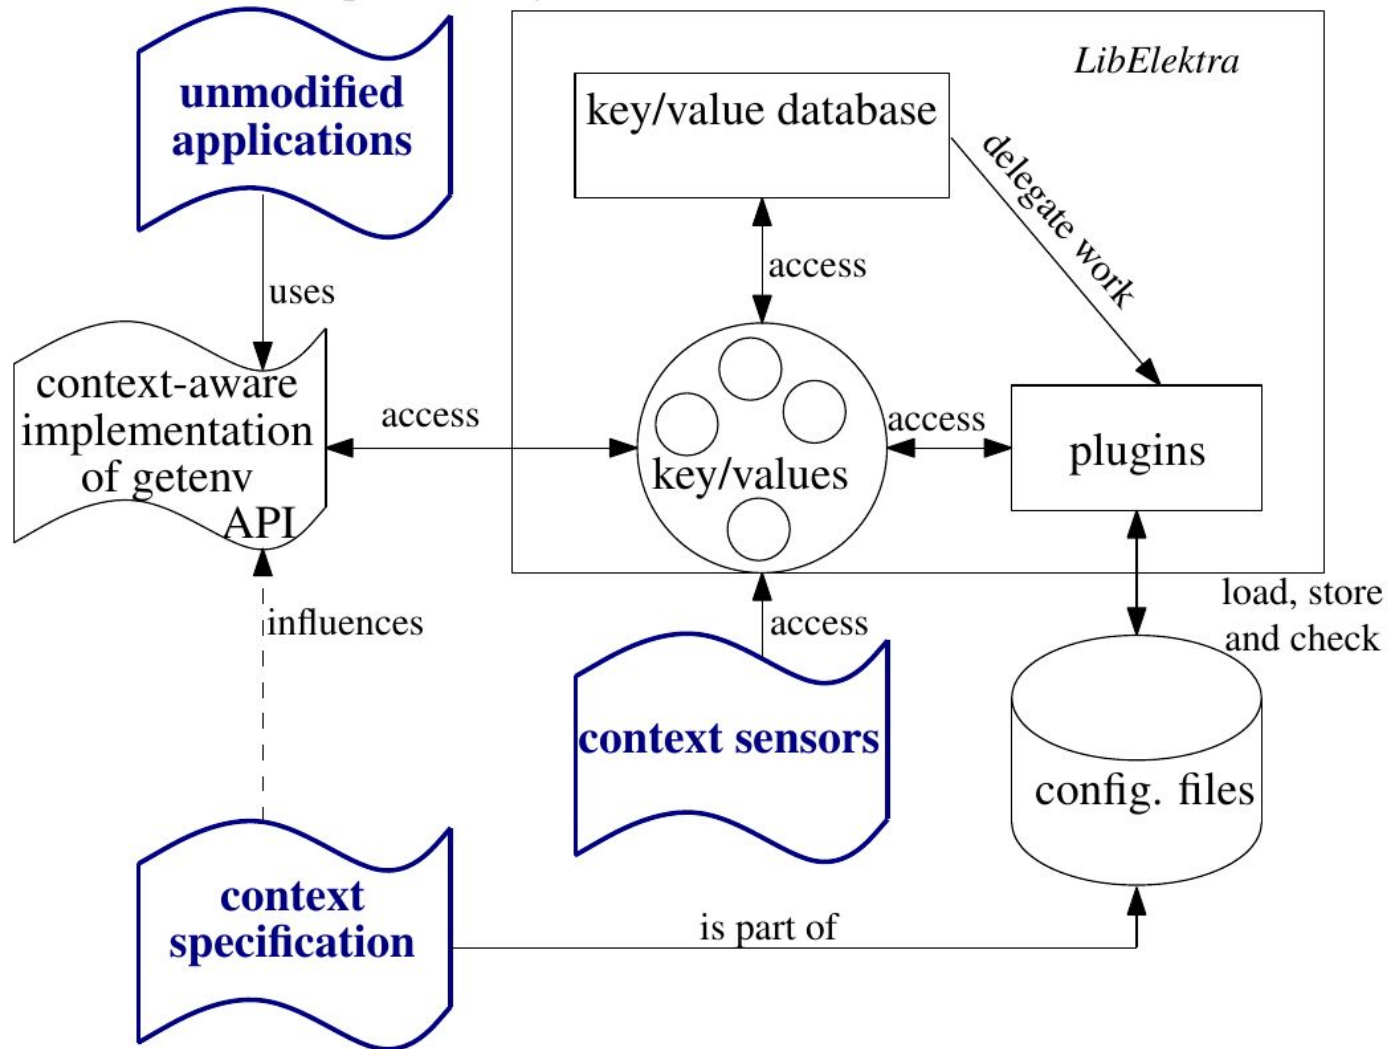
unmodified applications

LibElektra

key/value database

delegate work

uses

access

context-aware implementation of getenv API

access

key/values

access

plugins

influences

access

load, store and check

context sensors

config. files

context specification

is part of